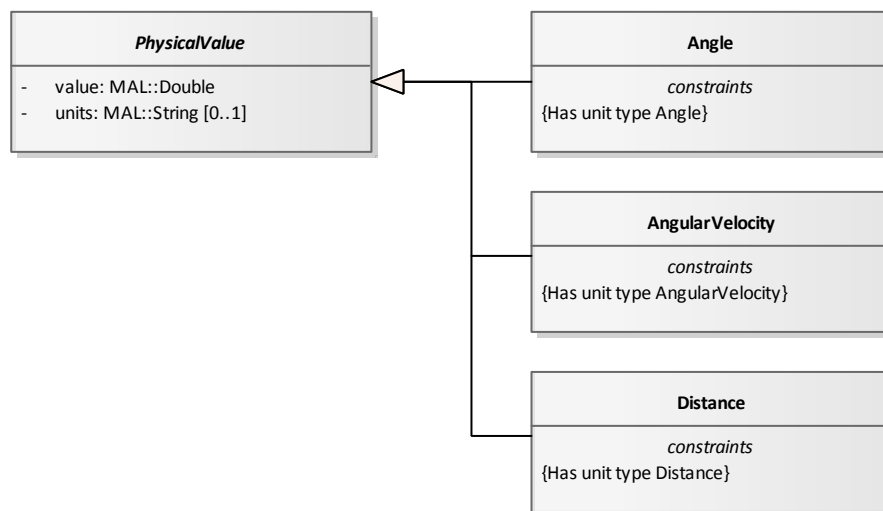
PhysicalValue

- value: MAL::Double
- units: MAL::String [0..1]

Angle

constraints
{Has unit type Angle}

AngularVelocity

constraints
{Has unit type AngularVelocity}

Distance

constraints
{Has unit type Distance}